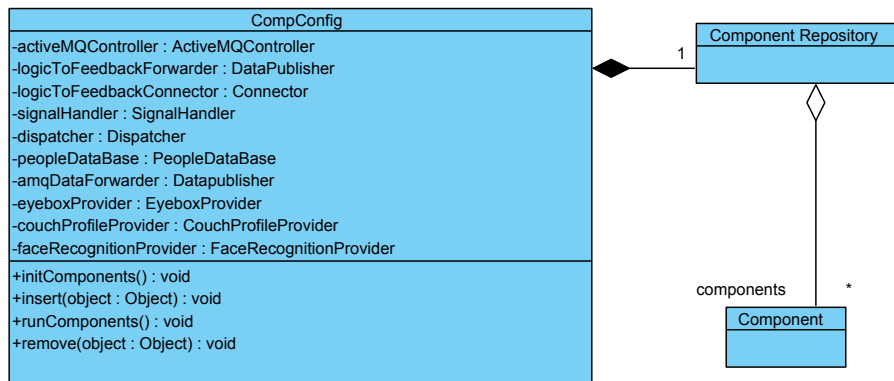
CompConfig

-activeMQController : ActiveMQController
-logicToFeedbackForwarder : DataPublisher
-logicToFeedbackConnector : Connector
-signalHandler : SignalHandler
-dispatcher : Dispatcher
-peopleDataBase : PeopleDataBase
-amqDataForwarder : Datapublisher
-eyeboxProvider : EyeboxProvider
-couchProfileProvider : CouchProfileProvider
-faceRecognitionProvider : FaceRecognitionProvider

+initComponents() : void
+insert(object : Object) : void
+runComponents() : void
+remove(object : Object) : void

1

Component Repository

components

*

Component